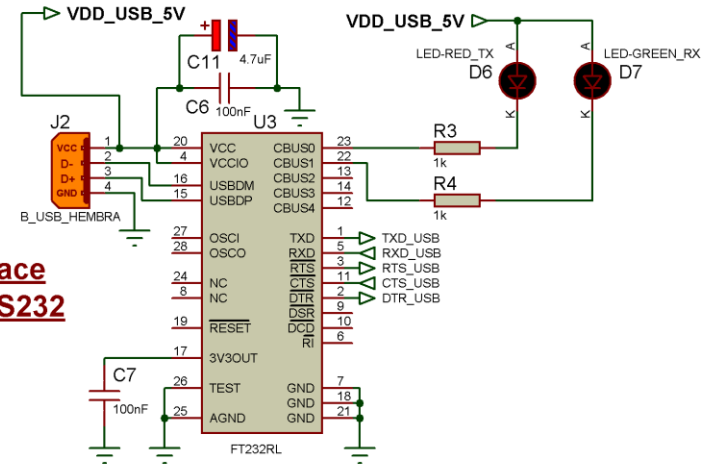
VDD_USB_5V
VDD_USB_5V
C11
4.7uF
C6
100nF
LED-RED_TX
LED-GREEN_RX
D6
D7
A
A
K
K
J2
U3
VCC
D-
D+
GND
1
2
3
4
B_USB_HEMBRA
20
4
16
15
VCC
VCCIO
USBDM
USBDP
CBUS0
CBUS1
CBUS2
CBUS3
CBUS4
23
22
13
14
12
R3
1k
R4
1k
27
28
OSCI
OSCO
TXD
RXD
RTS
CTS
DTR
DSR
DCD
RI
1
5
3
11
2
9
10
6
TXD_USB
RXD_USB
RTS_USB
CTS_USB
DTR_USB
ace
S232
24
8
NC
NC
19
RESET
17
3V3OUT
C7
100nF
26
TEST
25
AGND
GND
GND
GND
7
18
21
FT232RL